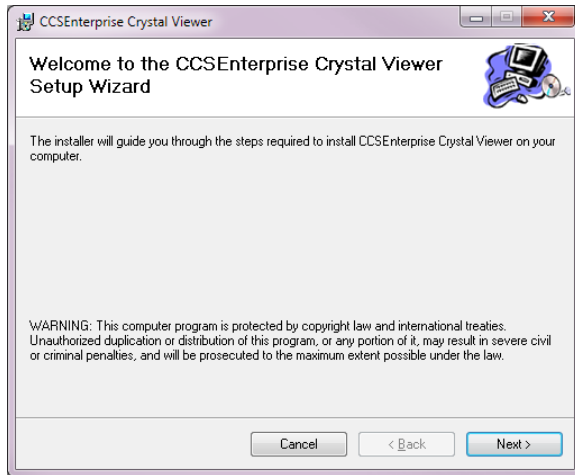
CCSEnterprise Crystal Viewer

Welcome to the CCSEnterprise Crystal Viewer Setup Wizard

The installer will guide you through the steps required to install CCSEnterprise Crystal Viewer on your computer.

WARNING: This computer program is protected by copyright law and international treaties. Unauthorized duplication or distribution of this program, or any portion of it, may result in severe civil or criminal penalties, and will be prosecuted to the maximum extent possible under the law.

Cancel
< Back
Next >